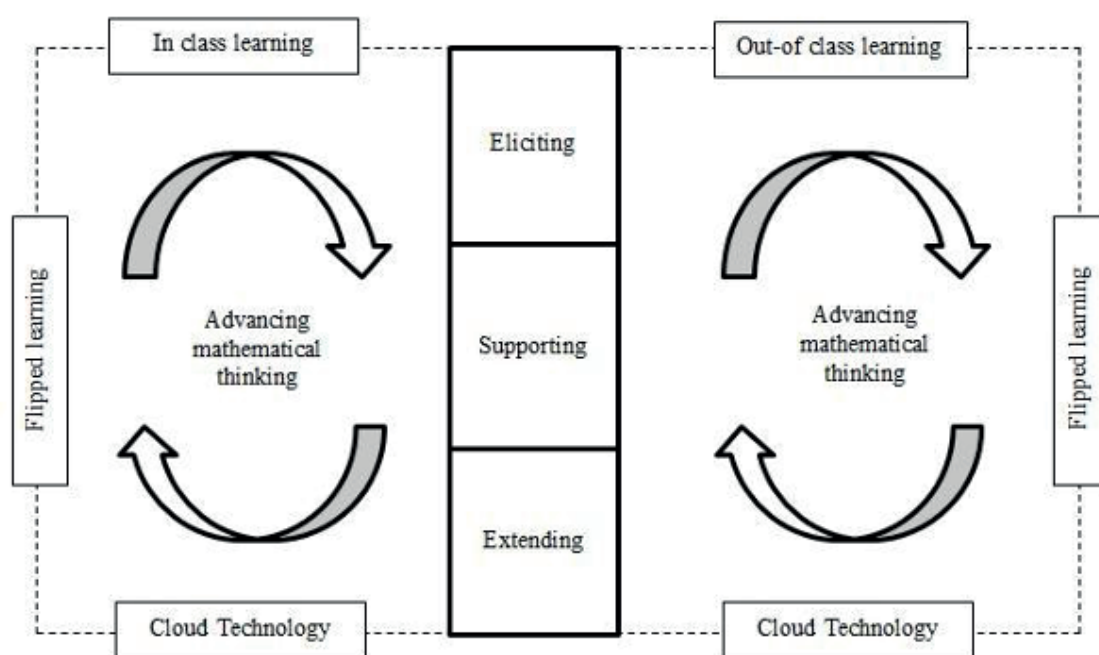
In class learning

Out-of class learning

Eliciting

Supporting

Extending

Flipped learning

Advancing mathematical thinking

Advancing mathematical thinking

Flipped learning

Cloud Technology

Cloud Technology